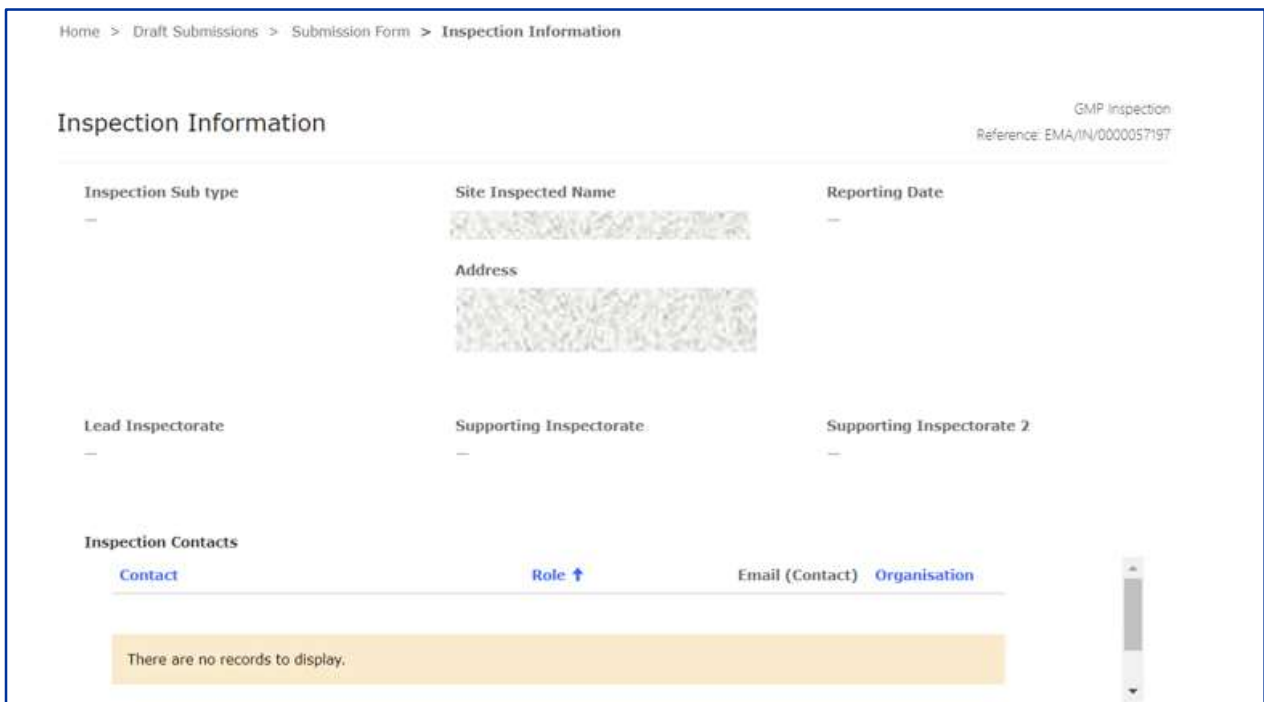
Home > Draft Submissions > Submission Form > Inspection Information

Inspection Information

GMP Inspection
Reference: EMA/IN/0000057197

Inspection Sub type
—

Site Inspected Name
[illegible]

Address
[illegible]

Reporting Date
—

Lead Inspectorate
—

Supporting Inspectorate
—

Supporting Inspectorate 2
—

Inspection Contacts

| Contact | Role ↑ | Email (Contact) | Organisation |
|---|---|---|---|

There are no records to display.